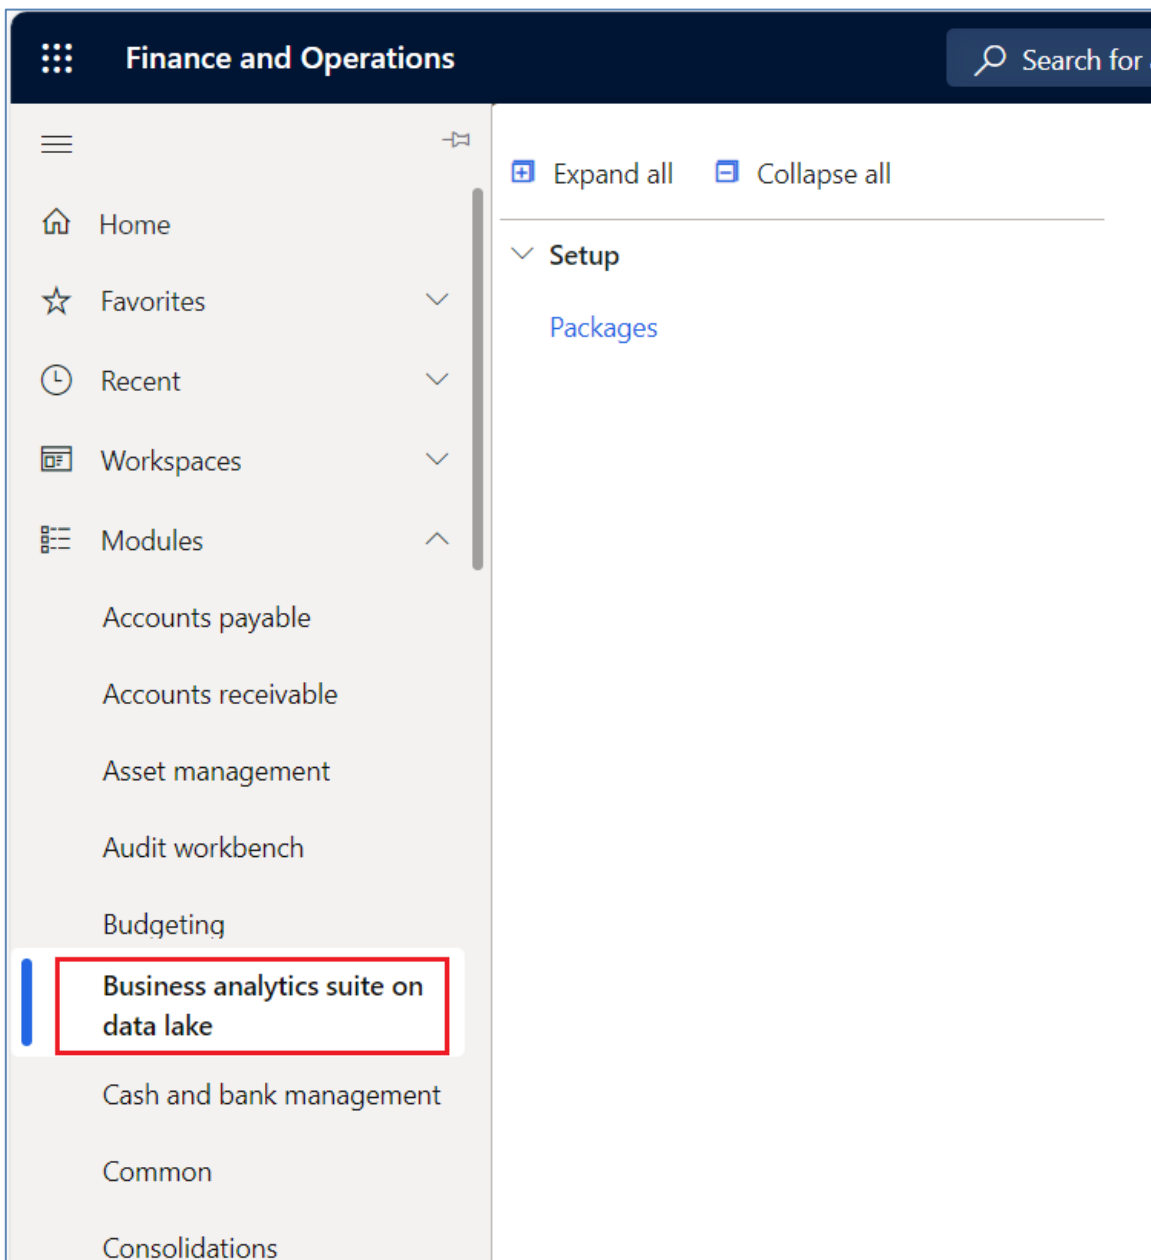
Finance and Operations

Search for

Home

Favorites

Recent

Workspaces

Modules

Accounts payable

Accounts receivable

Asset management

Audit workbench

Budgeting

Business analytics suite on data lake

Cash and bank management

Common

Consolidations

Expand all

Collapse all

Setup

Packages